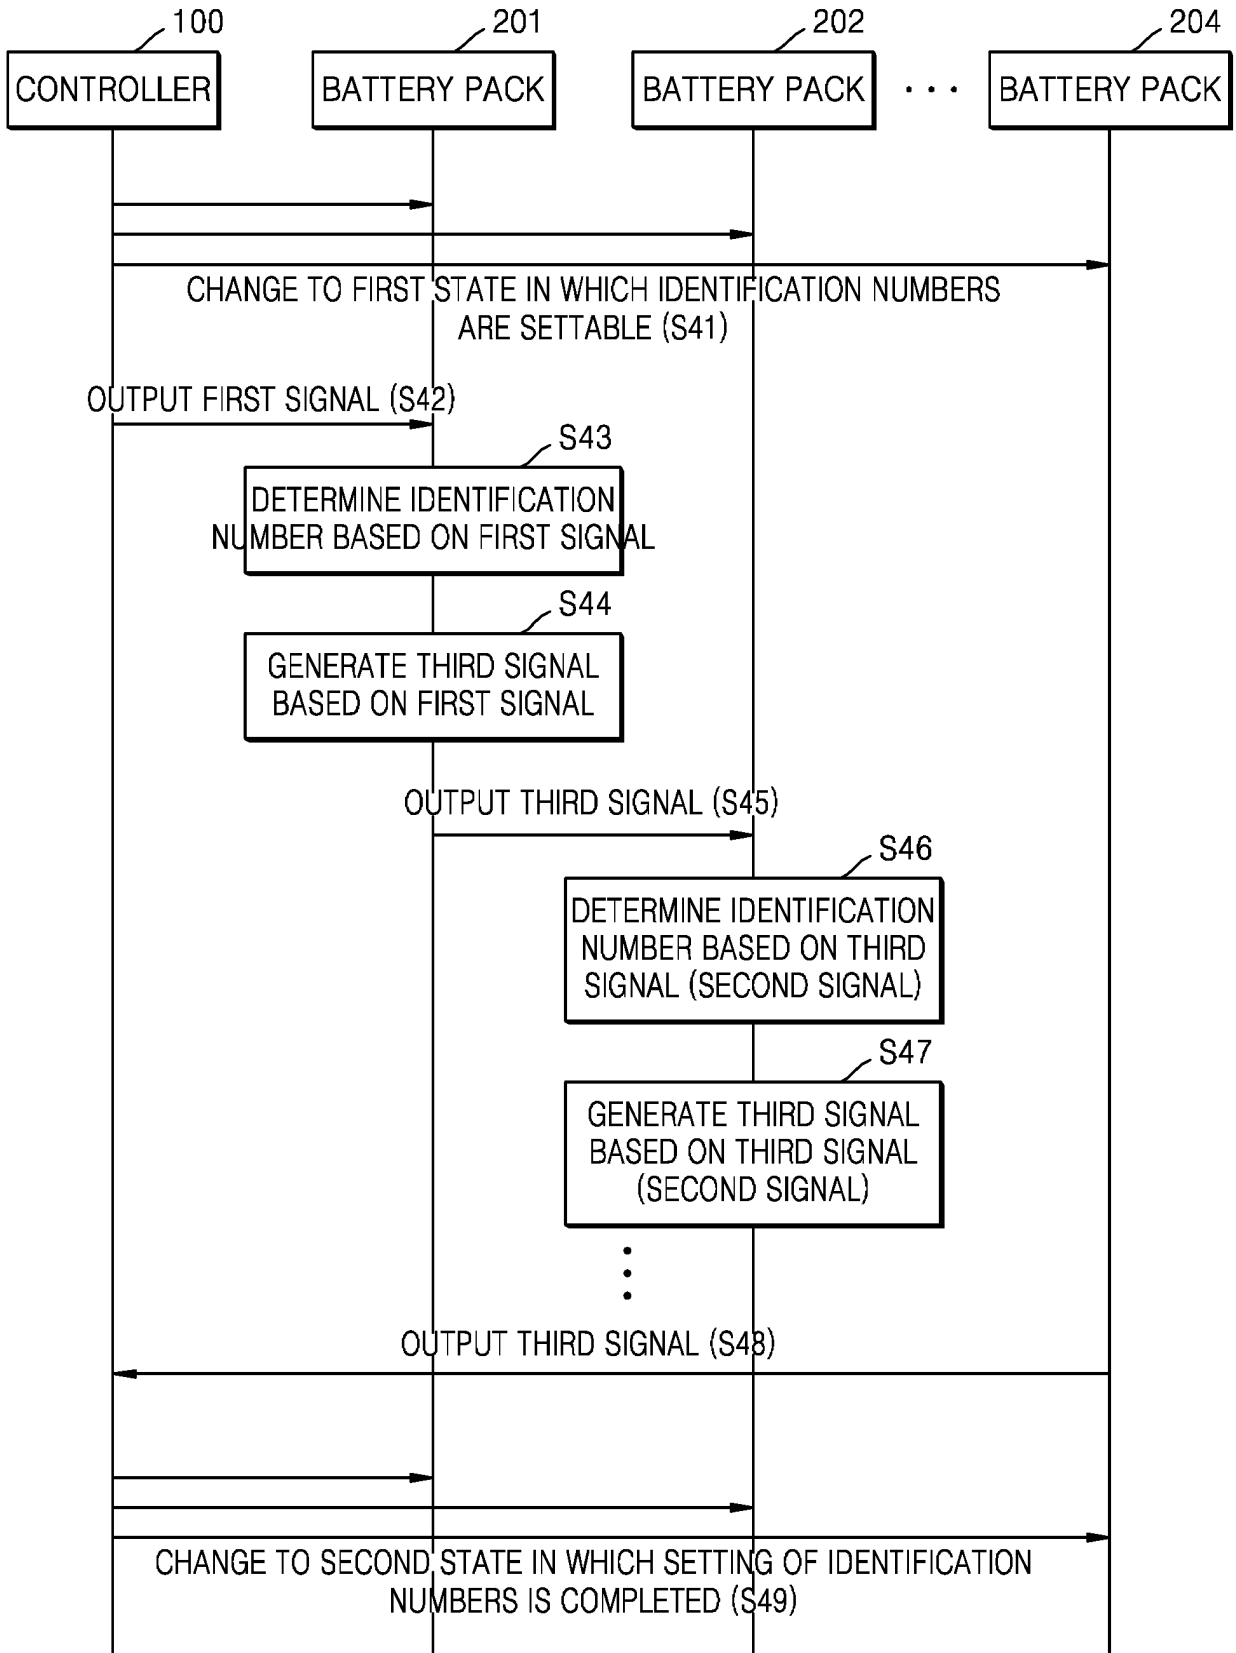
100
CONTROLLER

201
BATTERY PACK

202
BATTERY PACK

· · ·

204
BATTERY PACK

CHANGE TO FIRST STATE IN WHICH IDENTIFICATION NUMBERS ARE SETTABLE (S41)

OUTPUT FIRST SIGNAL (S42)

S43
DETERMINE IDENTIFICATION NUMBER BASED ON FIRST SIGNAL

S44
GENERATE THIRD SIGNAL BASED ON FIRST SIGNAL

OUTPUT THIRD SIGNAL (S45)

S46
DETERMINE IDENTIFICATION NUMBER BASED ON THIRD SIGNAL (SECOND SIGNAL)

S47
GENERATE THIRD SIGNAL BASED ON THIRD SIGNAL (SECOND SIGNAL)

OUTPUT THIRD SIGNAL (S48)

CHANGE TO SECOND STATE IN WHICH SETTING OF IDENTIFICATION NUMBERS IS COMPLETED (S49)